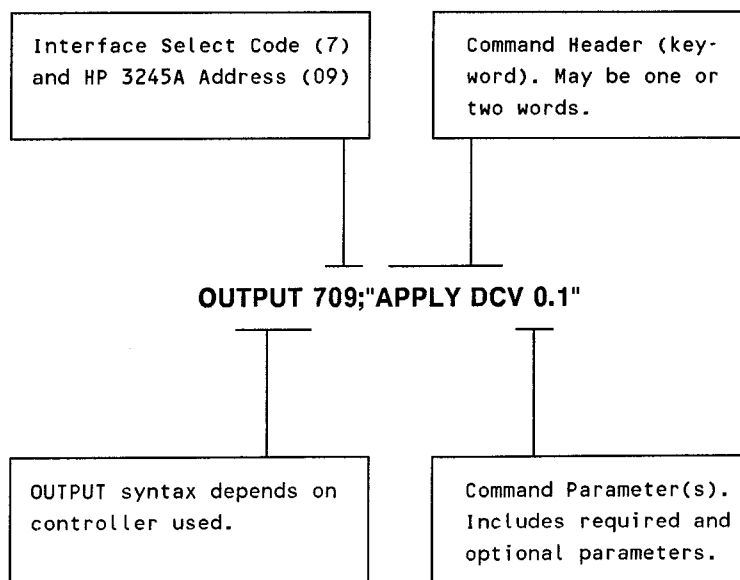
Interface Select Code (7) and HP 3245A Address (09)

Command Header (keyword). May be one or two words.

OUTPUT 709;"APPLY DCV 0.1"

OUTPUT syntax depends on controller used.

Command Parameter(s). Includes required and optional parameters.